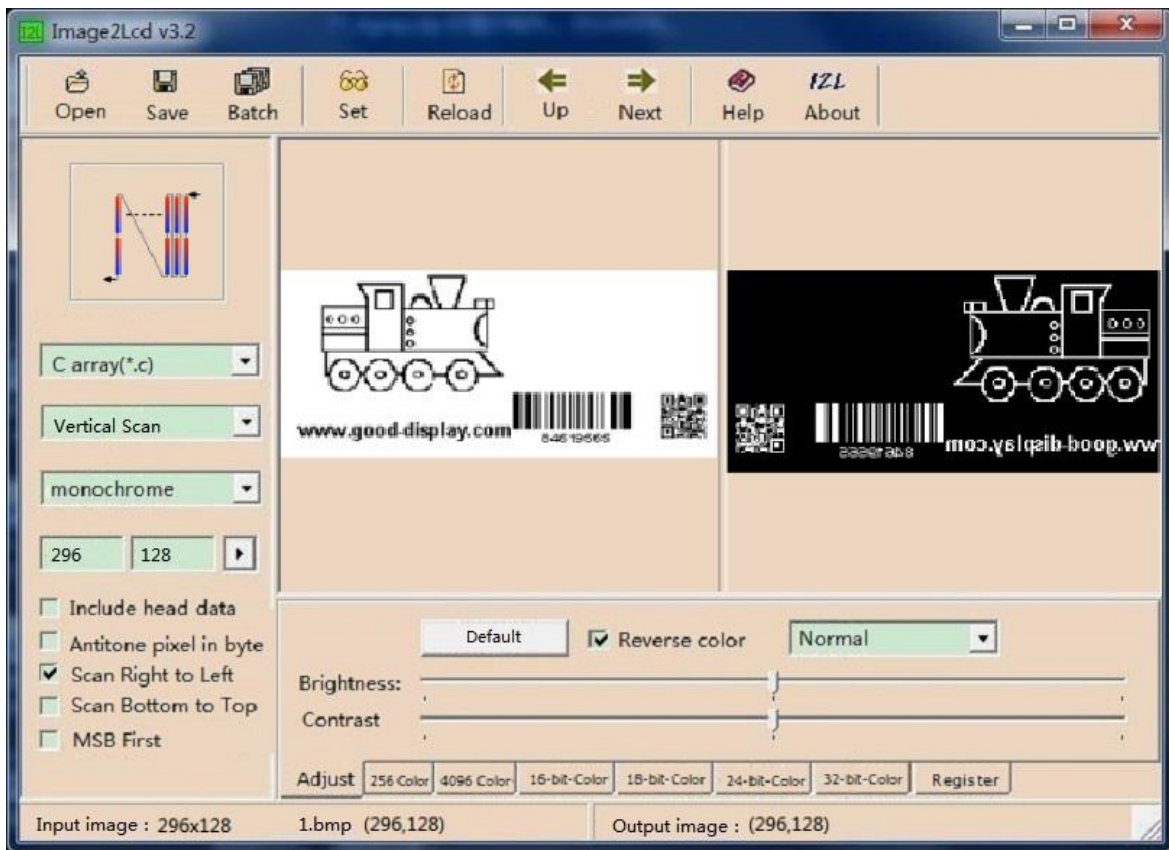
Image2Lcd v3.2

Open Save Batch Set Reload Up Next Help IZL About

C array(*.c)
Vertical Scan
monochrome
296 128

Include head data
Antitone pixel in byte
Scan Right to Left
Scan Bottom to Top
MSB First

www.good-display.com
84619565

moc.yalqsib-boog.ww
84619565

Default
Reverse color
Normal
Brightness:
Contrast

Adjust 256 Color 4096 Color 16-bit-Color 18-bit-Color 24-bit-Color 32-bit-Color Register

Input image：296x128 1.bmp (296,128) Output image：(296,128)